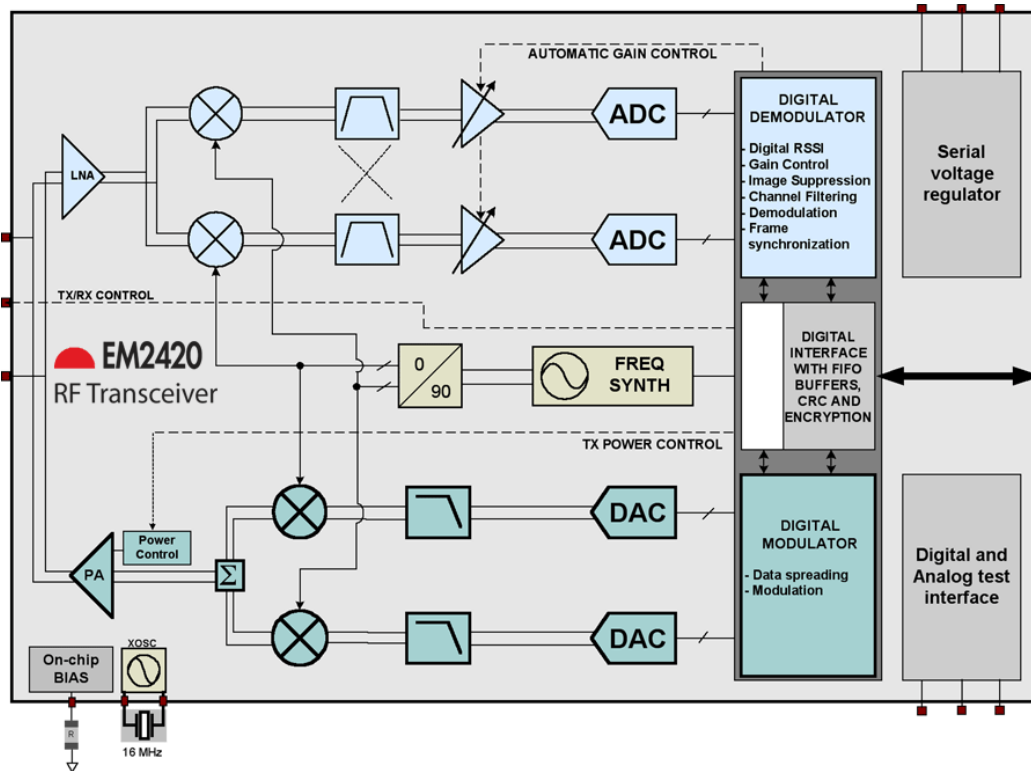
AUTOMATIC GAIN CONTROL

LNA

ADC

ADC

DIGITAL DEMODULATOR

- Digital RSSI
- Gain Control
- Image Suppression
- Channel Filtering
- Demodulation
- Frame synchronization

Serial voltage regulator

TX/RX CONTROL

EM2420
RF Transceiver

0
90

FREQ SYNTH

DIGITAL INTERFACE WITH FIFO BUFFERS, CRC AND ENCRYPTION

TX POWER CONTROL

DAC

DIGITAL MODULATOR

- Data spreading
- Modulation

Power Control

PA

Σ

DAC

Digital and Analog test interface

On-chip BIAS

XOSC

R

16 MHz